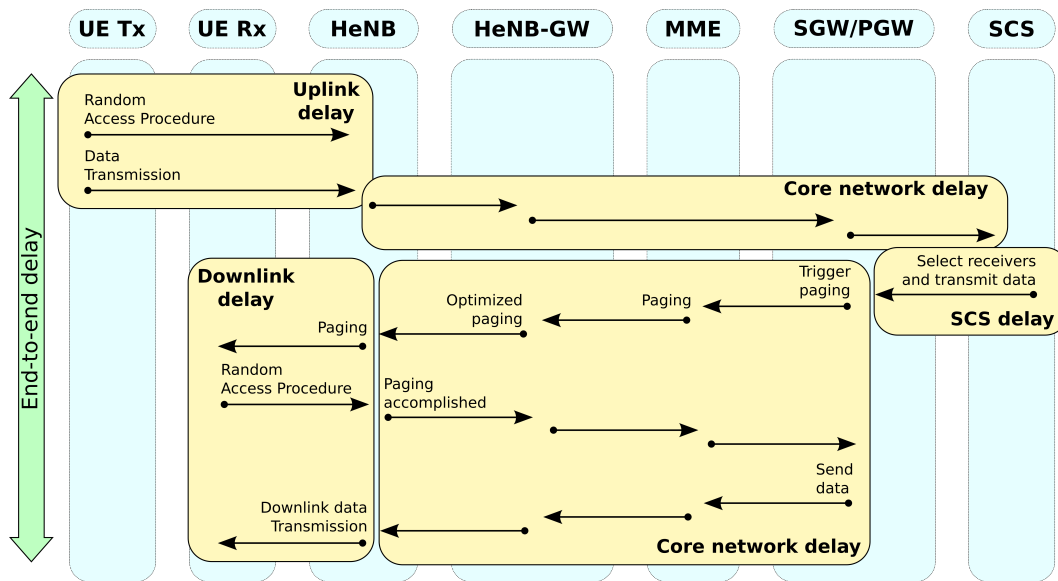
UE Tx
UE Rx
HeNB
HeNB-GW
MME
SGW/PGW
SCS

End-to-end delay

Uplink delay

Random Access Procedure

Data Transmission

Core network delay

Downlink delay

Trigger paging

Select receivers and transmit data

SCS delay

Optimized paging

Paging

Paging

Random Access Procedure

Paging accomplished

Send data

Downlink data Transmission

Core network delay